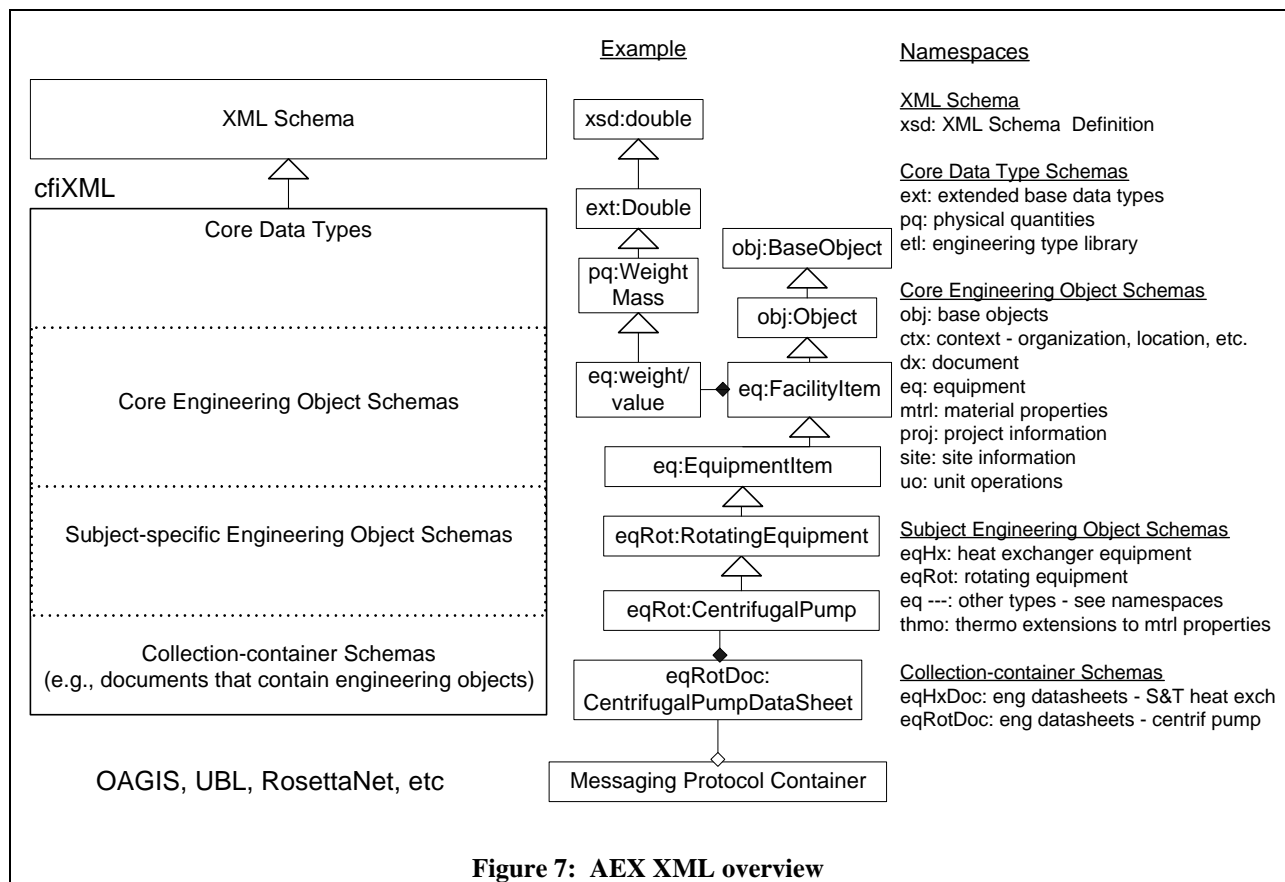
XML Schema

cfiXML

Core Data Types

Core Engineering Object Schemas

Subject-specific Engineering Object Schemas

Collection-container Schemas
(e.g., documents that contain engineering objects)

OAGIS, UBL, RosettaNet, etc

Example

xsd:double

ext:Double

pq:Weight Mass

eq:weight/ value

obj:BaseObject

obj:Object

eq:FacilityItem

eq:EquipmentItem

eqRot:RotatingEquipment

eqRot:CentrifugalPump

eqRotDoc: CentrifugalPumpDataSheet

Messaging Protocol Container

Namespaces

XML Schema
xsd: XML Schema Definition

Core Data Type Schemas
ext: extended base data types
pq: physical quantities
etl: engineering type library

Core Engineering Object Schemas
obj: base objects
ctx: context - organization, location, etc.
dx: document
eq: equipment
mtrl: material properties
proj: project information
site: site information
uo: unit operations

Subject Engineering Object Schemas
eqHx: heat exchanger equipment
eqRot: rotating equipment
eq ---: other types - see namespaces
thmo: thermo extensions to mtrl properties

Collection-container Schemas
eqHxDoc: eng datasheets - S&T heat exch
eqRotDoc: eng datasheets - centrif pump

Figure 7: AEX XML overview